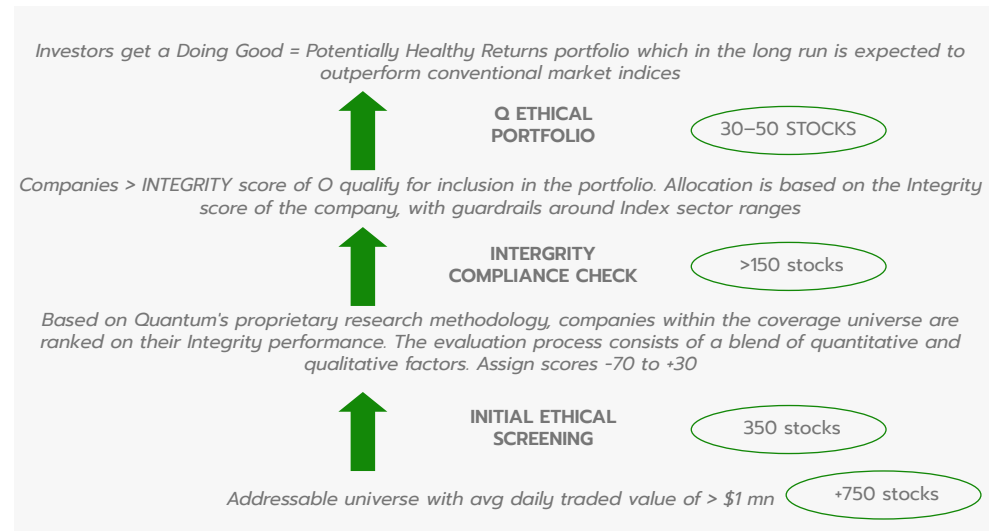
Investors get a Doing Good = Potentially Healthy Returns portfolio which in the long run is expected to outperform conventional market indices

Q ETHICAL PORTFOLIO

30–50 STOCKS

Companies > INTEGRITY score of O qualify for inclusion in the portfolio. Allocation is based on the Integrity score of the company, with guardrails around Index sector ranges

INTERGRITY COMPLIANCE CHECK

>150 stocks

Based on Quantum's proprietary research methodology, companies within the coverage universe are ranked on their Integrity performance. The evaluation process consists of a blend of quantitative and qualitative factors. Assign scores -70 to +30

INITIAL ETHICAL SCREENING

350 stocks

Addressable universe with avg daily traded value of > $1 mn

+750 stocks